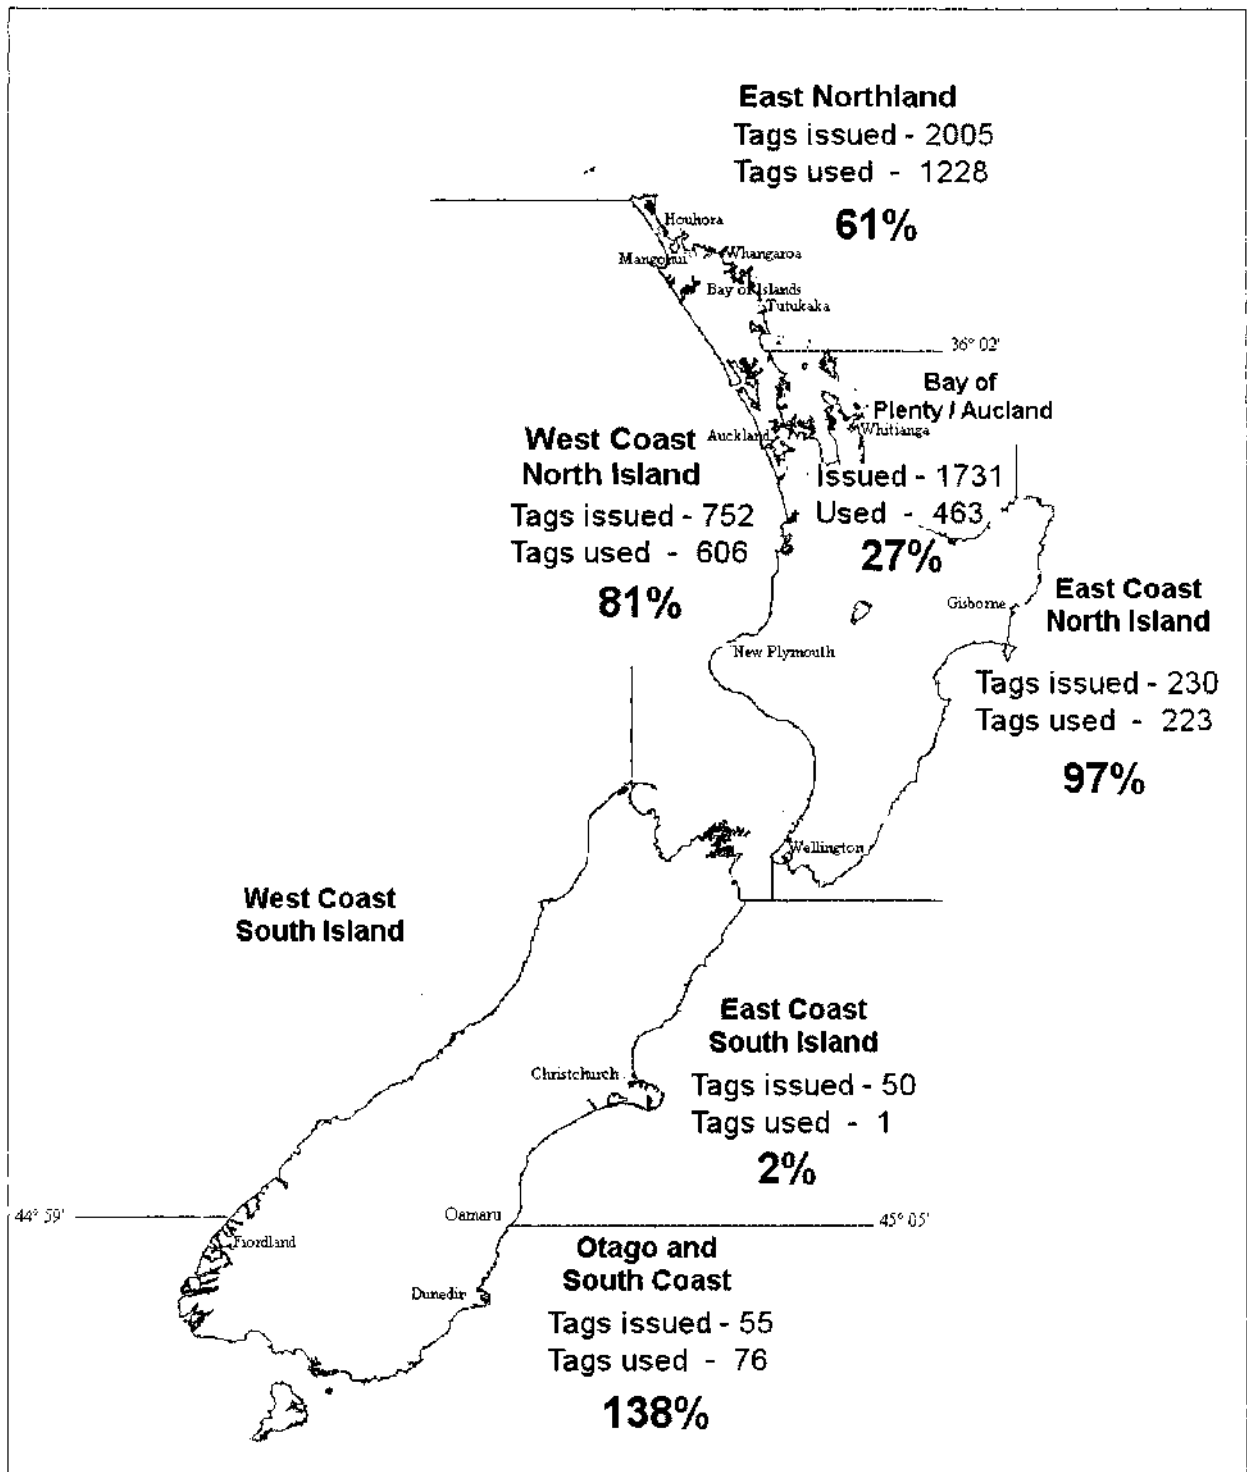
East Northland
Tags issued - 2005
Tags used - 1228
61%

Houhora
Mangonui
Whangaroa
Bay of Islands
Tutukaka

36° 02'

Bay of Plenty / Aucland
Whitianga
Auckland

West Coast North Island
Tags issued - 752
Tags used - 606
81%

Issued - 1731
Used - 463
27%

East Coast North Island
Gisborne
New Plymouth
Tags issued - 230
Tags used - 223
97%

Wellington

West Coast South Island

East Coast South Island
Christchurch
Tags issued - 50
Tags used - 1
2%

44° 59'
Oamaru
45° 05'
Fiordland
Dunedin

Otago and South Coast
Tags issued - 55
Tags used - 76
138%